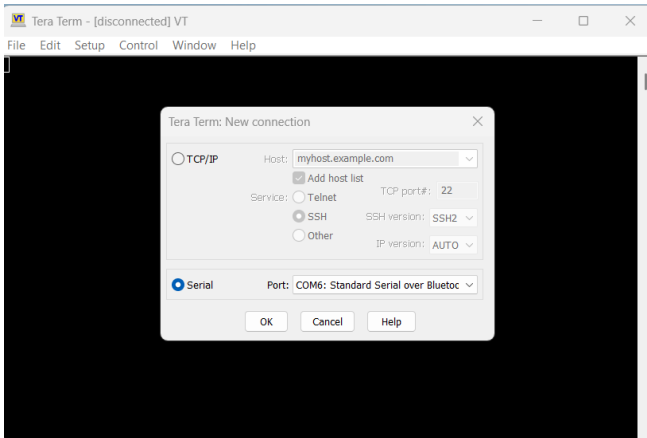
VT Tera Term - [disconnected] VT

File Edit Setup Control Window Help

Tera Term: New connection

TCP/IP Host: myhost.example.com

Add host list

Service: Telnet TCP port#: 22

SSH SSH version: SSH2

Other IP version: AUTO

Serial Port: COM6: Standard Serial over Bluetoc

OK Cancel Help